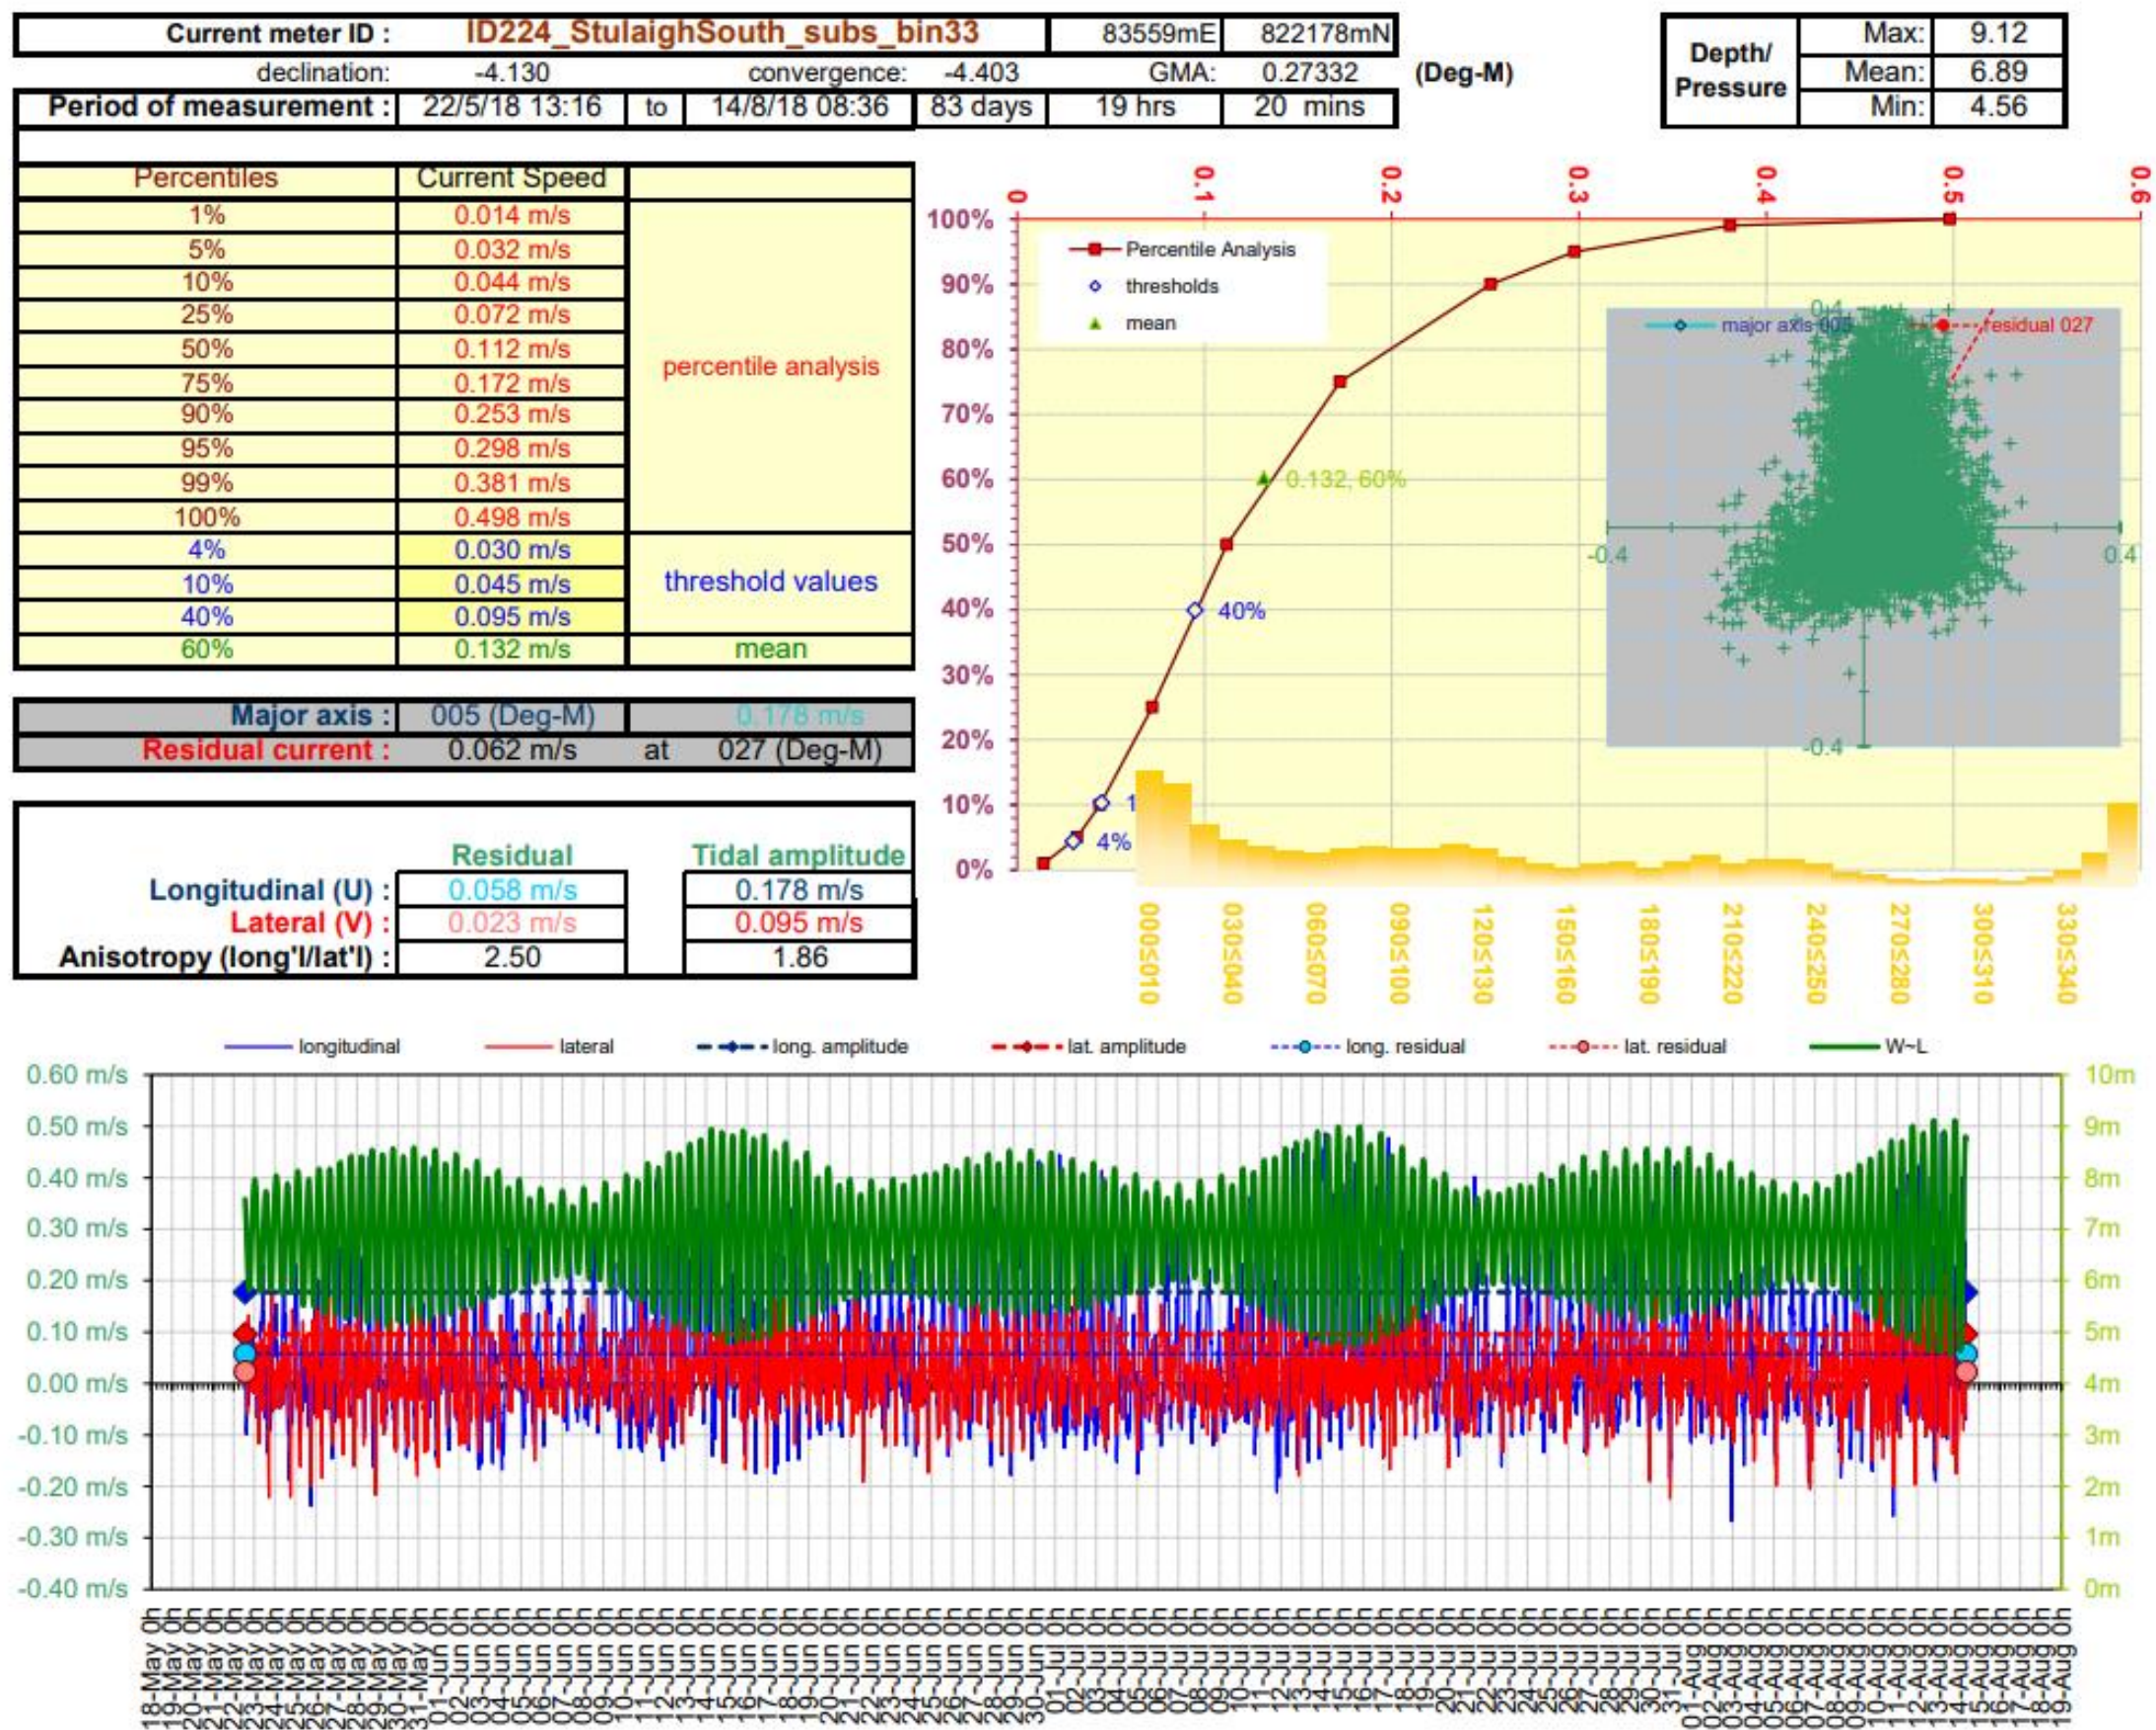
| Current meter ID : | ID224_StulaighSouth_subs_bin33 | | | 83559mE | 822178mN |
|---|---|---|---|---|---|
| declination: | -4.130 | convergence: | -4.403 | GMA: | 0.27332 |

(Deg-M)

| Period of measurement : | 22/5/18 13:16 | to | 14/8/18 08:36 | 83 days | 19 hrs | 20 mins |
|---|---|---|---|---|---|---|

| Depth/ Pressure | Max: | 9.12 |
|---|---|---|
| | Mean: | 6.89 |
| | Min: | 4.56 |

| Percentiles | Current Speed | |
|---|---|---|
| 1% | 0.014 m/s | percentile analysis |
| 5% | 0.032 m/s | |
| 10% | 0.044 m/s | |
| 25% | 0.072 m/s | |
| 50% | 0.112 m/s | |
| 75% | 0.172 m/s | |
| 90% | 0.253 m/s | |
| 95% | 0.298 m/s | |
| 99% | 0.381 m/s | |
| 100% | 0.498 m/s | |
| 4% | 0.030 m/s | threshold values |
| 10% | 0.045 m/s | |
| 40% | 0.095 m/s | |
| 60% | 0.132 m/s | mean |

| Major axis : | 005 (Deg-M) | | 0.178 m/s |
|---|---|---|---|
| Residual current : | 0.062 m/s | at | 027 (Deg-M) |

| | Residual | Tidal amplitude |
|---|---|---|
| Longitudinal (U) : | 0.058 m/s | 0.178 m/s |
| Lateral (V) : | 0.023 m/s | 0.095 m/s |
| Anisotropy (long'l/lat'l) : | 2.50 | 1.86 |

0 0.1 0.2 0.3 0.4 0.5 0.6
100% 90% 80% 70% 60% 50% 40% 30% 20% 10% 0%
Percentile Analysis
thresholds
mean
0.132, 60%
40%
1
4%
major axis 005
residual 027
0.4
-0.4
0.4
-0.4
000≤010 030≤040 060≤070 090≤100 120≤130 150≤160 180≤190 210≤220 240≤250 270≤280 300≤310 330≤340

longitudinal lateral long. amplitude lat. amplitude long. residual lat. residual W~L
0.60 m/s 0.50 m/s 0.40 m/s 0.30 m/s 0.20 m/s 0.10 m/s 0.00 m/s -0.10 m/s -0.20 m/s -0.30 m/s -0.40 m/s
10m 9m 8m 7m 6m 5m 4m 3m 2m 1m 0m
18-May 0h 19-May 0h 20-May 0h 21-May 0h 22-May 0h 23-May 0h 24-May 0h 25-May 0h 26-May 0h 27-May 0h 28-May 0h 29-May 0h 30-May 0h 31-May 0h 01-Jun 0h 02-Jun 0h 03-Jun 0h 04-Jun 0h 05-Jun 0h 06-Jun 0h 07-Jun 0h 08-Jun 0h 09-Jun 0h 10-Jun 0h 11-Jun 0h 12-Jun 0h 13-Jun 0h 14-Jun 0h 15-Jun 0h 16-Jun 0h 17-Jun 0h 18-Jun 0h 19-Jun 0h 20-Jun 0h 21-Jun 0h 22-Jun 0h 23-Jun 0h 24-Jun 0h 25-Jun 0h 26-Jun 0h 27-Jun 0h 28-Jun 0h 29-Jun 0h 30-Jun 0h 01-Jul 0h 02-Jul 0h 03-Jul 0h 04-Jul 0h 05-Jul 0h 06-Jul 0h 07-Jul 0h 08-Jul 0h 09-Jul 0h 10-Jul 0h 11-Jul 0h 12-Jul 0h 13-Jul 0h 14-Jul 0h 15-Jul 0h 16-Jul 0h 17-Jul 0h 18-Jul 0h 19-Jul 0h 20-Jul 0h 21-Jul 0h 22-Jul 0h 23-Jul 0h 24-Jul 0h 25-Jul 0h 26-Jul 0h 27-Jul 0h 28-Jul 0h 29-Jul 0h 30-Jul 0h 31-Jul 0h 01-Aug 0h 02-Aug 0h 03-Aug 0h 04-Aug 0h 05-Aug 0h 06-Aug 0h 07-Aug 0h 08-Aug 0h 09-Aug 0h 10-Aug 0h 11-Aug 0h 12-Aug 0h 13-Aug 0h 14-Aug 0h 15-Aug 0h 16-Aug 0h 17-Aug 0h 18-Aug 0h 19-Aug 0h